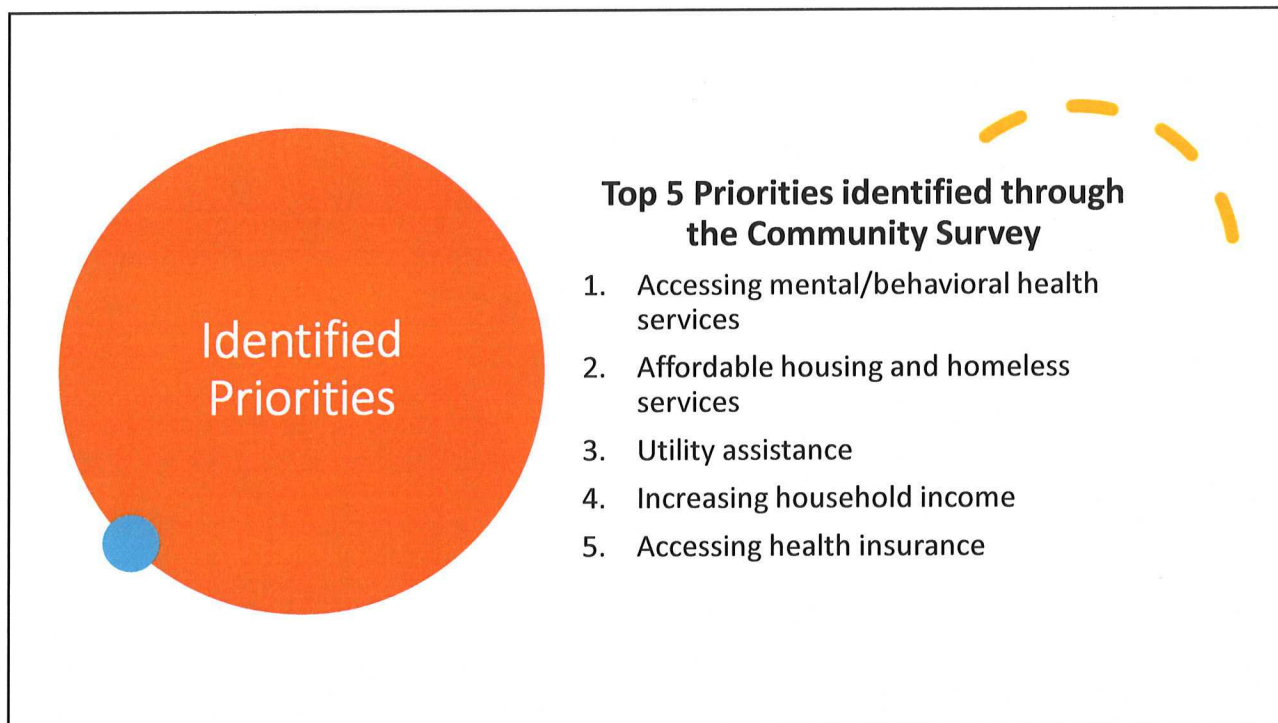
Identified Priorities

Top 5 Priorities identified through the Community Survey

1. Accessing mental/behavioral health services
2. Affordable housing and homeless services
3. Utility assistance
4. Increasing household income
5. Accessing health insurance